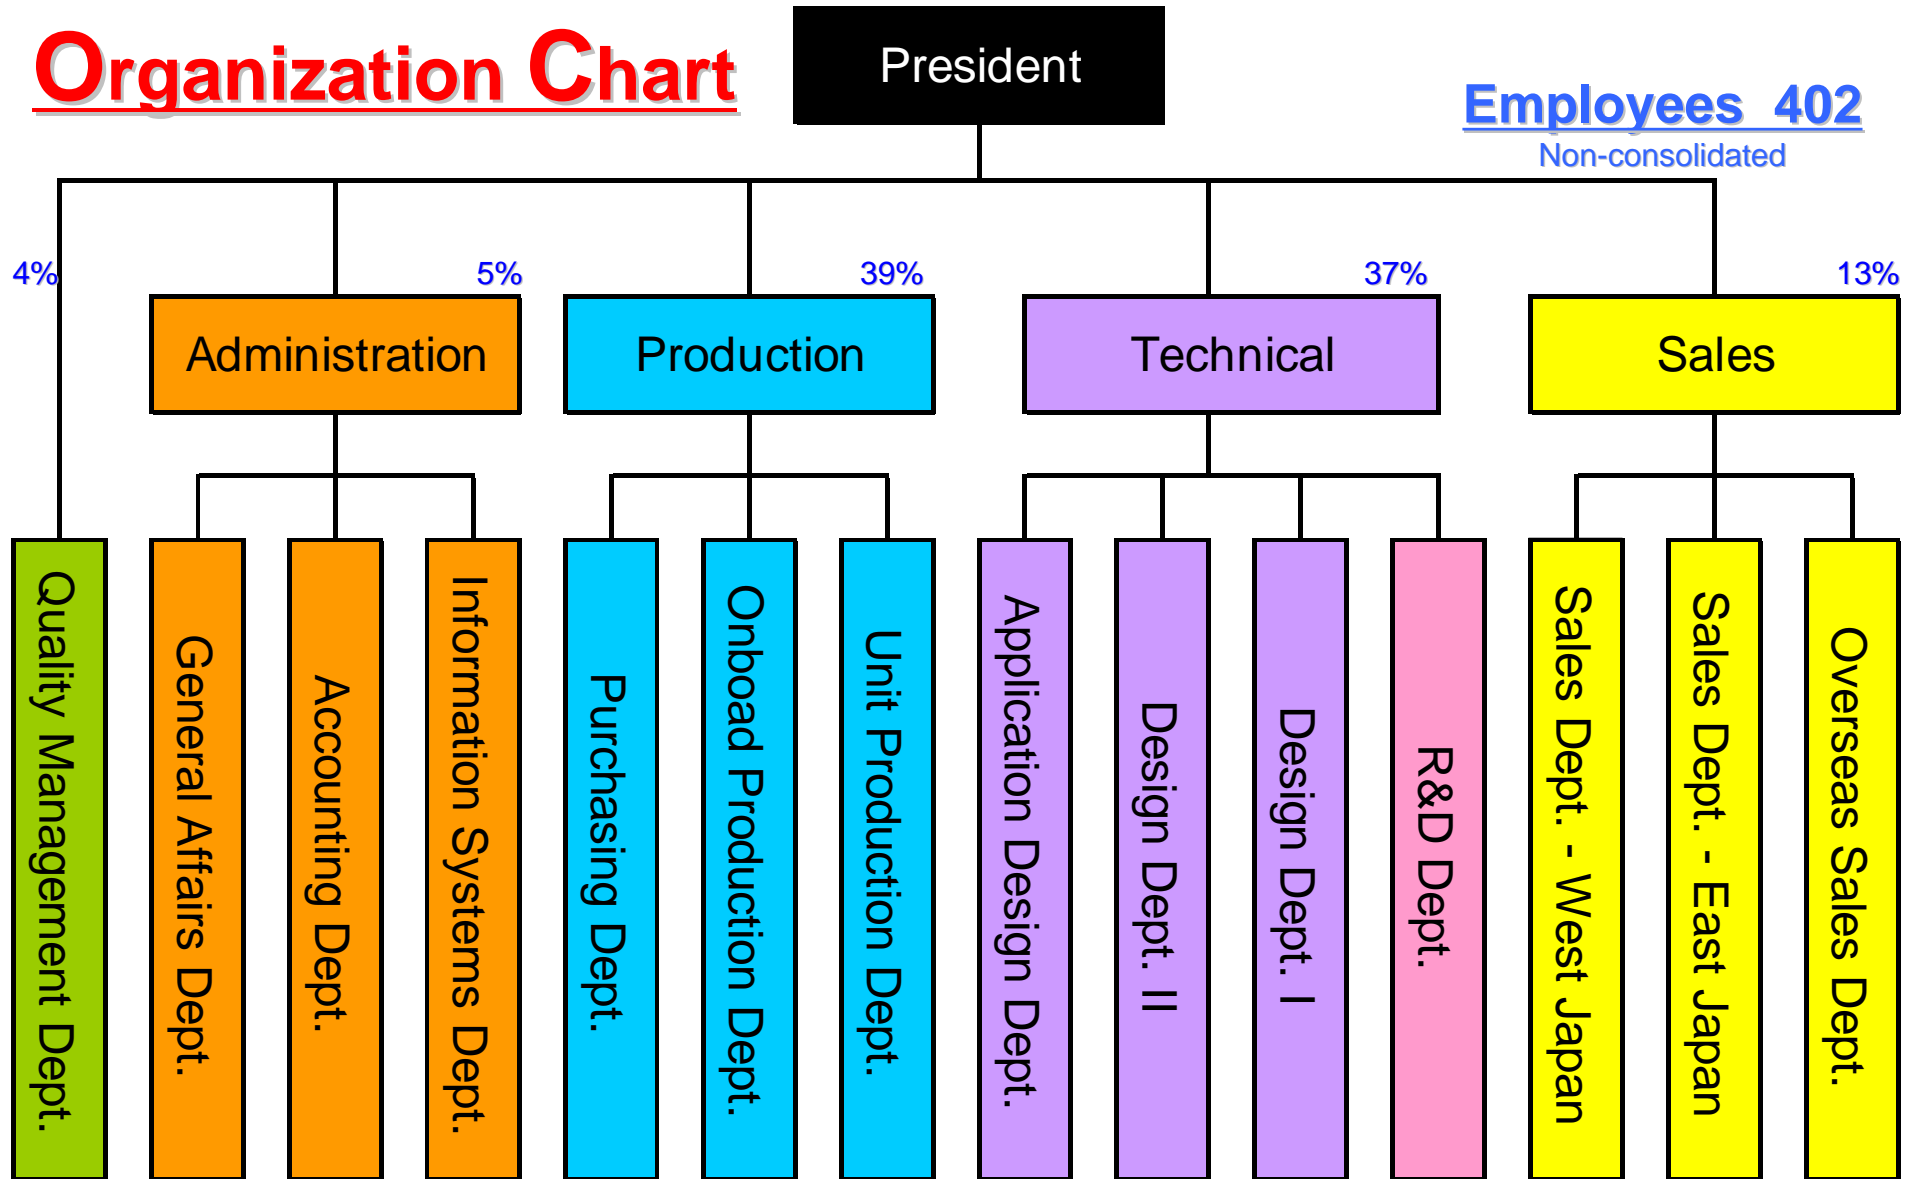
Organization Chart

President

Employees 402
Non-consolidated

4%

5%
Administration

39%
Production

37%
Technical

13%
Sales

Quality Management Dept.

General Affairs Dept.

Accounting Dept.

Information Systems Dept.

Purchasing Dept.

Onboad Production Dept.

Unit Production Dept.

Application Design Dept.

Design Dept. II

Design Dept. I

R&D Dept.

Sales Dept. - West Japan

Sales Dept. - East Japan

Overseas Sales Dept.